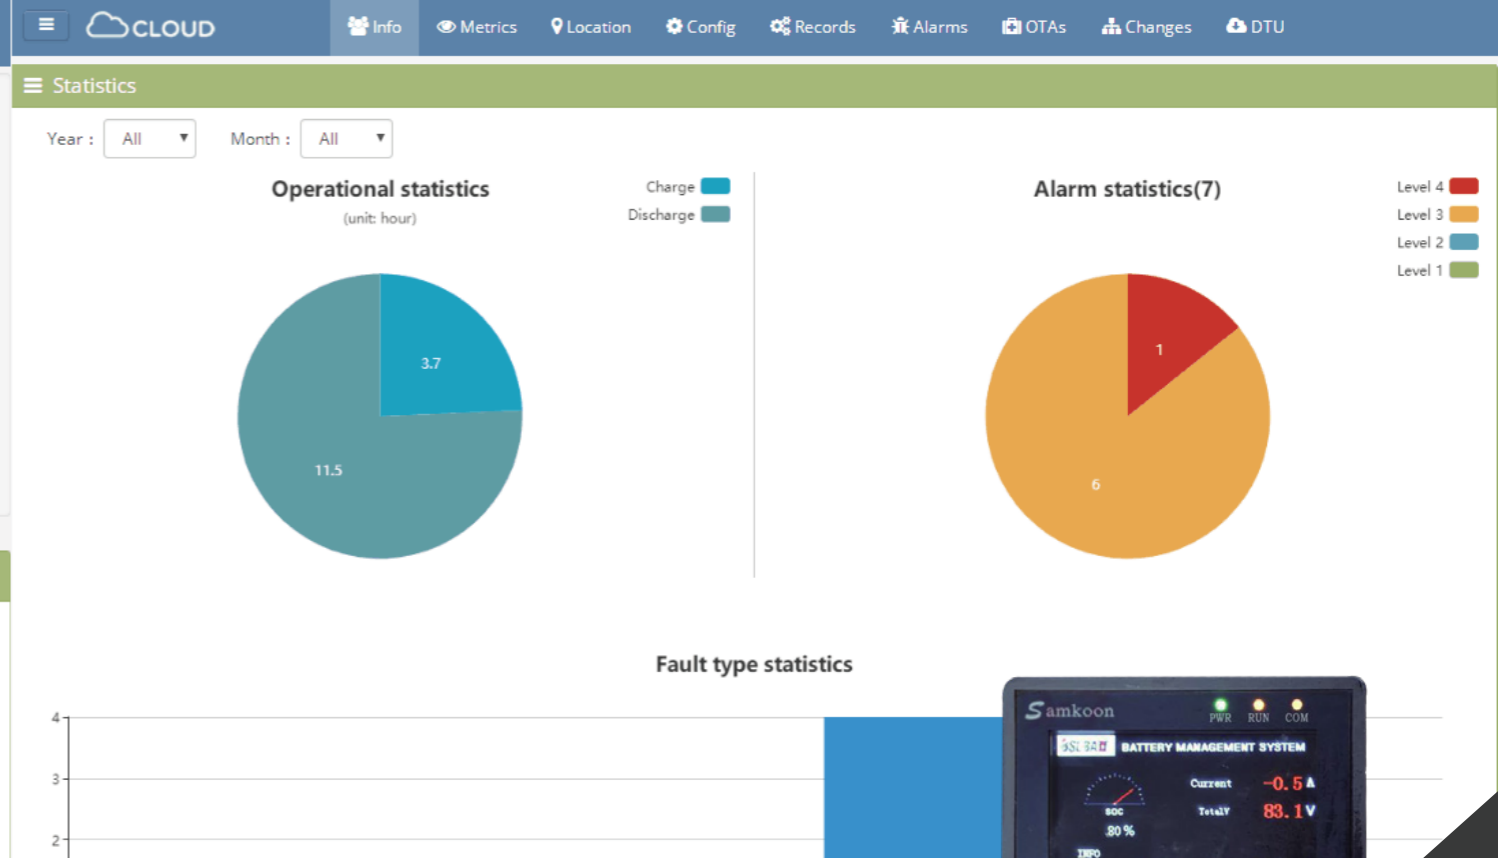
CLOUD

Info | Metrics | Location | Config | Records | Alarms | OTAs | Changes | DTU

Statistics

Year : All

Month : All

Operational statistics
(unit: hour)

Charge
Discharge

3.7
11.5

Alarm statistics(7)

Level 4
Level 3
Level 2
Level 1

1
6

Fault type statistics

4
3
2

Samkoon
PWR RUN COM
BATTERY MANAGEMENT SYSTEM
Current $-0.5$ A
TotalV $83.1$ V
SOC
80 %
INFO